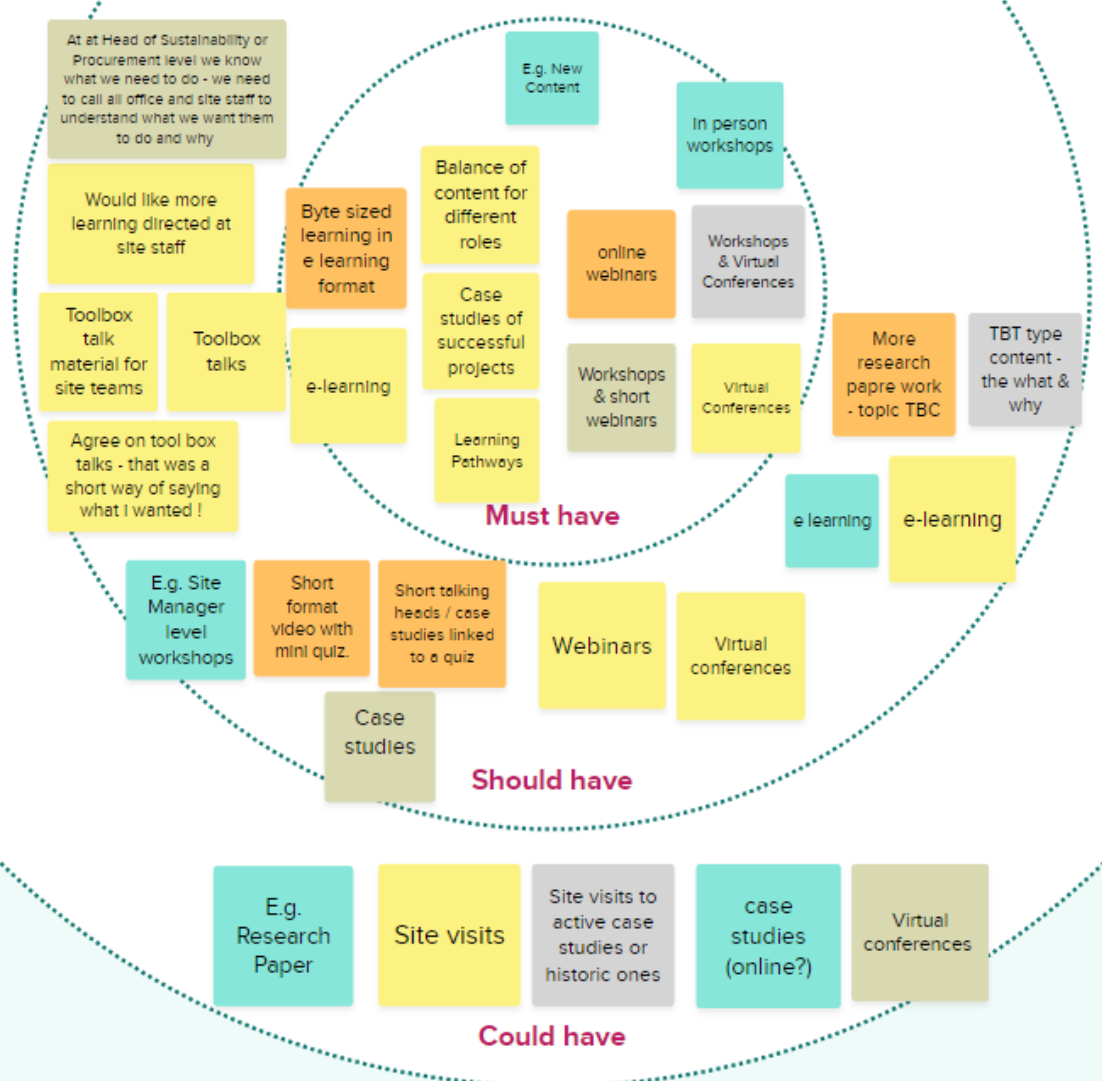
At at Head of Sustainability or Procurement level we know what we need to do - we need to call all office and site staff to understand what we want them to do and why

E.g. New Content

In person workshops

Would like more learning directed at site staff

Byte sized learning in e learning format

Balance of content for different roles

online webinars

Workshops & Virtual Conferences

Toolbox talk material for site teams

Toolbox talks

e-learning

Case studies of successful projects

Workshops & short webinars

Virtual Conferences

More research papre work - topic TBC

TBT type content - the what & why

Agree on tool box talks - that was a short way of saying what I wanted !

Learning Pathways

Must have

e learning

e-learning

E.g. Site Manager level workshops

Short format video with mini quiz.

Short talking heads / case studies linked to a quiz

Webinars

Virtual conferences

Case studies

Should have

E.g. Research Paper

Site visits

Site visits to active case studies or historic ones

case studies (online?)

Virtual conferences

Could have